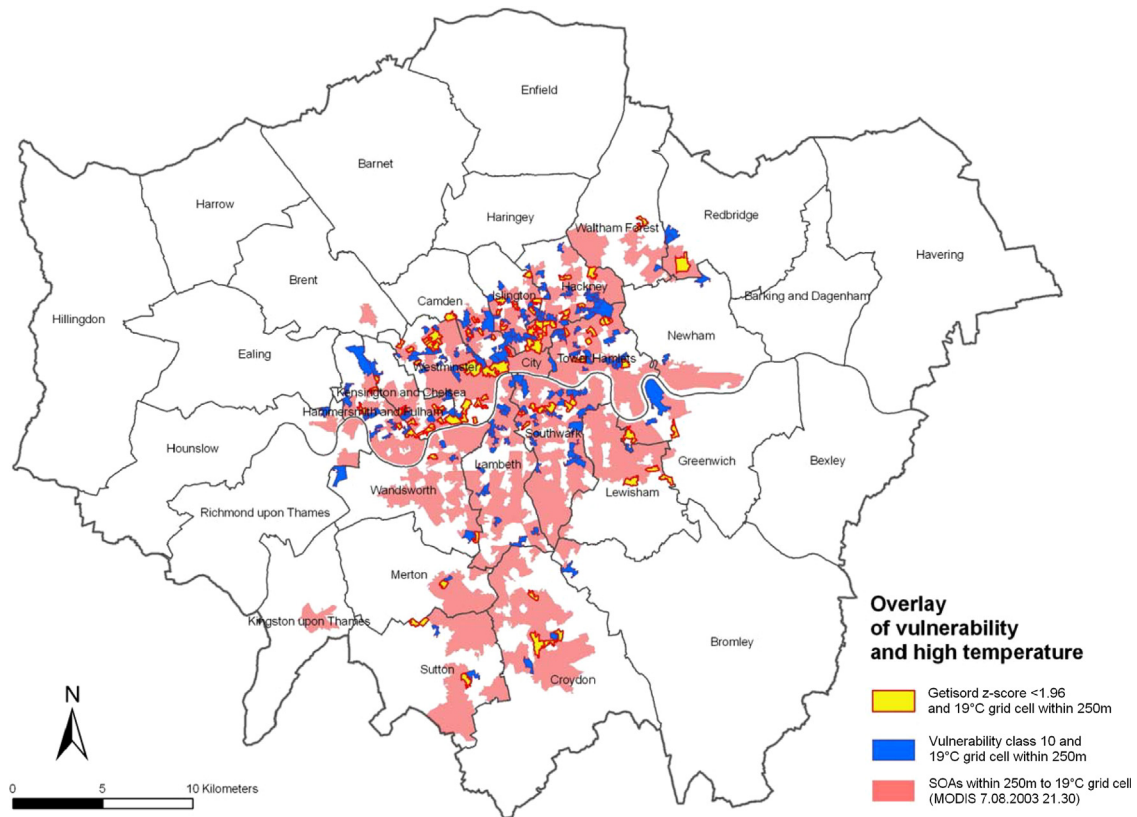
Enfield

Barnet

Harrow

Haringey

Waltham Forest

Redbridge

Havering

Hillingdon

Brent

Camden

Islington

Hackney

Barking and Dagenham

Ealing

Newham

Westminster

City

Tower Hamlets

Kensington and Chelsea

Hammersmith and Fulham

Hounslow

Southwark

Lambeth

Greenwich

Bexley

Wandsworth

Lewisham

Richmond upon Thames

Merton

Kingston upon Thames

Bromley

Sutton

Croydon

Overlay of vulnerability and high temperature

Getisord z-score <1.96 and 19°C grid cell within 250m

Vulnerability class 10 and 19°C grid cell within 250m

SOAs within 250m to 19°C grid cell (MODIS 7.08.2003 21.30)

N

0 5 10 Kilometers